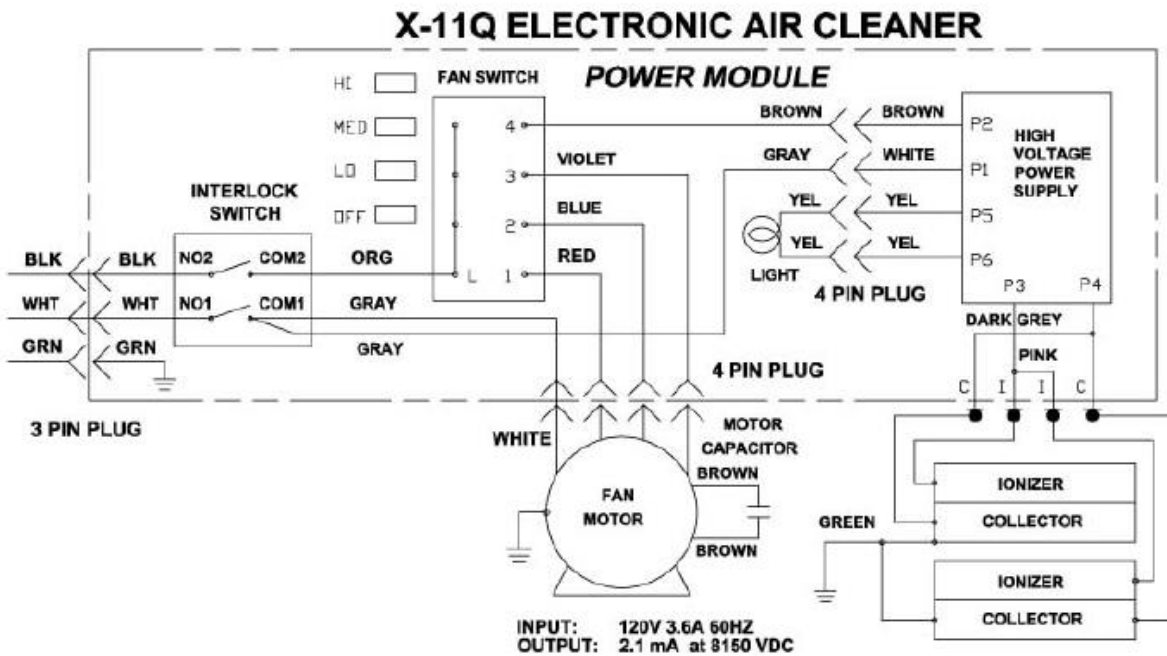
X-11Q ELECTRONIC AIR CLEANER

POWER MODULE

HI
MED
LO
OFF

FAN SWITCH
4
3
2
1
L

INTERLOCK SWITCH
NO2
COM2
NO1
COM1

BLK
BLK
WHT
WHT
GRN
GRN

3 PIN PLUG

ORG
GRAY
GRAY
VIOLET
BLUE
RED

BROWN
BROWN
GRAY
WHITE
YEL
YEL
YEL
YEL
LIGHT
4 PIN PLUG

P2
P1
P5
P6
P3
P4
HIGH VOLTAGE POWER SUPPLY

DARK GREY
PINK
C
I
I
C

4 PIN PLUG

WHITE
MOTOR CAPACITOR
BROWN
BROWN
FAN MOTOR

GREEN
IONIZER
COLLECTOR
IONIZER
COLLECTOR

INPUT: 120V 3.6A 60HZ
OUTPUT: 2.1 mA at 8150 VDC